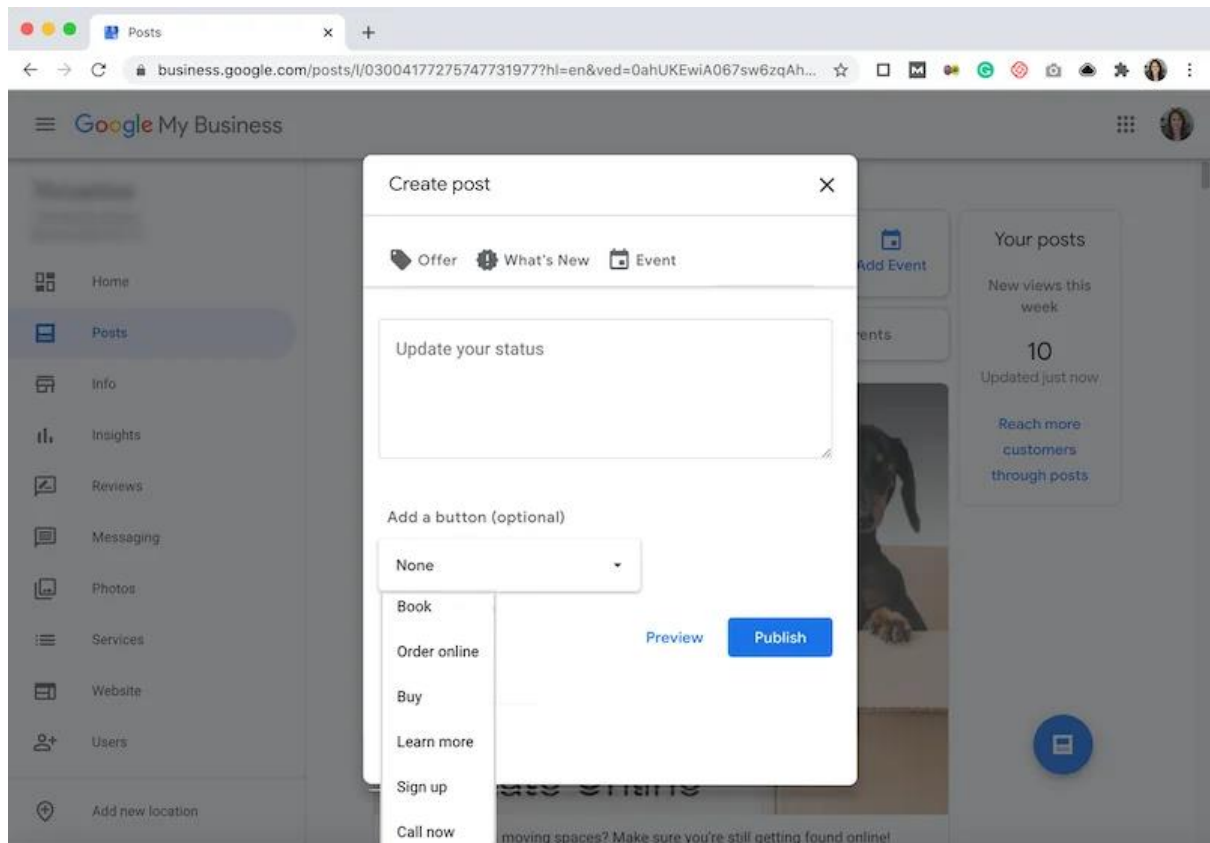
Posts

business.google.com/posts/l/03004177275747731977?hl=en&ved=0ahUKEwiA067sw6zqAh...

Google My Business

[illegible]

Home
Posts
Info
Insights
Reviews
Messaging
Photos
Services
Website
Users
Add new location

Create post

Offer What's New Event

Update your status

Add a button (optional)

None

Book
Order online
Buy
Learn more
Sign up
Call now

Preview Publish

Add Event

ents

Your posts

New views this week

10

Updated just now

Reach more customers through posts

moving spaces? Make sure you're still getting found online!